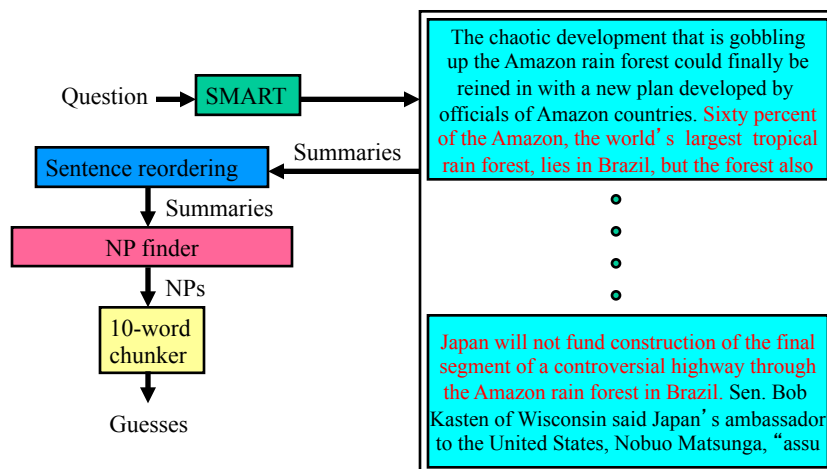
Question

SMART

Summaries

Sentence reordering

Summaries

NP finder

NPs

10-word chunker

Guesses

The chaotic development that is gobbling up the Amazon rain forest could finally be reined in with a new plan developed by officials of Amazon countries. Sixty percent of the Amazon, the world's largest tropical rain forest, lies in Brazil, but the forest also

Japan will not fund construction of the final segment of a controversial highway through the Amazon rain forest in Brazil. Sen. Bob Kasten of Wisconsin said Japan's ambassador to the United States, Nobuo Matsunga, "assu